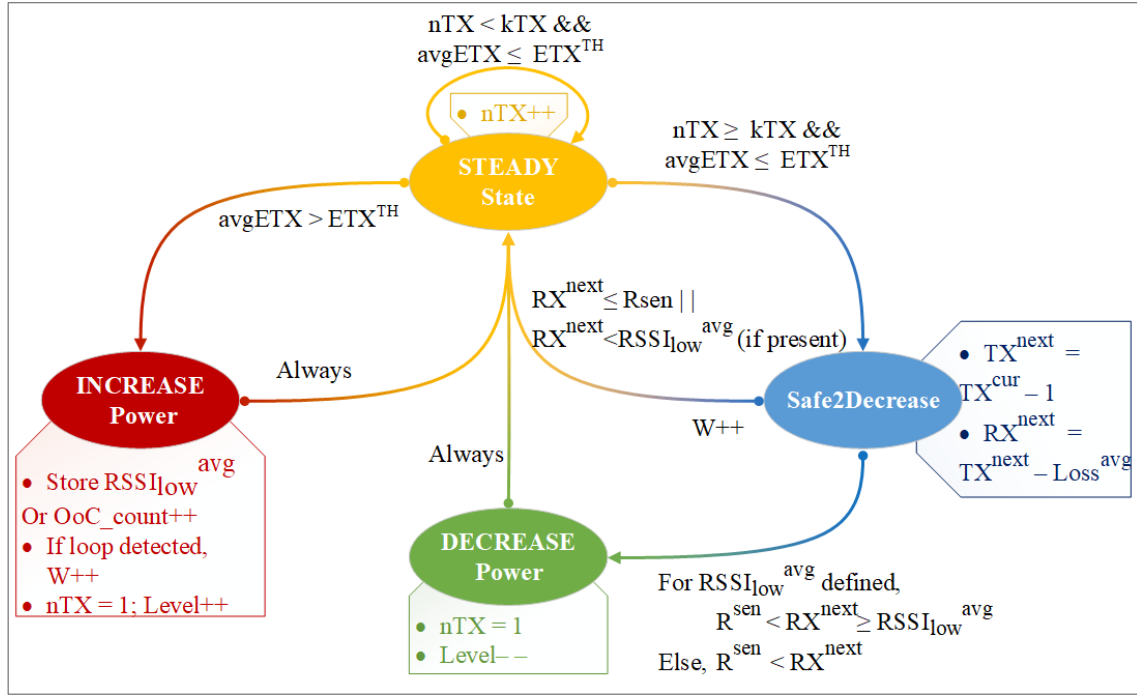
$nTX < kTX$ &&
$avgETX \leq ETX^{TH}$

• nTX++

STEADY State

$nTX \geq kTX$ &&
$avgETX \leq ETX^{TH}$

$avgETX > ETX^{TH}$

$RX^{next} \leq Rsen$ | |
$RX^{next} < RSSI_{low}^{avg}$ (if present)

• $TX^{next} = TX^{cur} - 1$
• $RX^{next} = TX^{next} - Loss^{avg}$

Always

INCREASE Power

Safe2Decrease

W++

• Store $RSSI_{low}^{avg}$
Or OoC_count++
• If loop detected, W++
• nTX = 1; Level++

Always

DECREASE Power

• nTX = 1
• Level– –

For $RSSI_{low}^{avg}$ defined,
$R^{sen} < RX^{next} \geq RSSI_{low}^{avg}$
Else, $R^{sen} < RX^{next}$